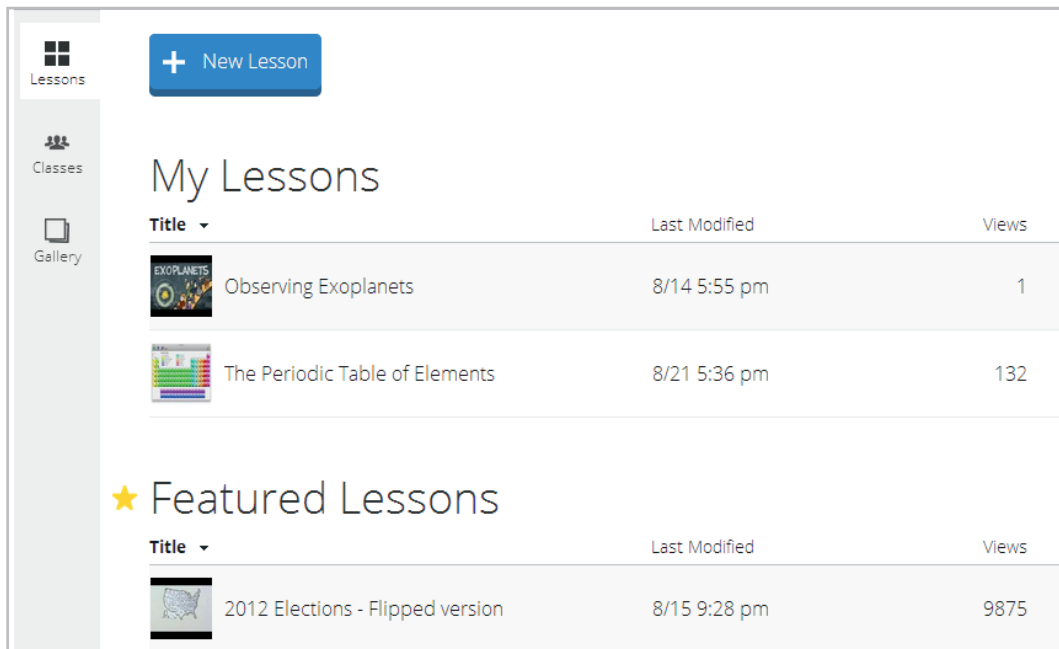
Lessons

Classes

Gallery

+ New Lesson

My Lessons

| Title | Last Modified | Views |
|---|---|---|
| EXOPLANETS Observing Exoplanets | 8/14 5:55 pm | 1 |
| The Periodic Table of Elements | 8/21 5:36 pm | 132 |

Featured Lessons

| Title | Last Modified | Views |
|---|---|---|
| 2012 Elections - Flipped version | 8/15 9:28 pm | 9875 |